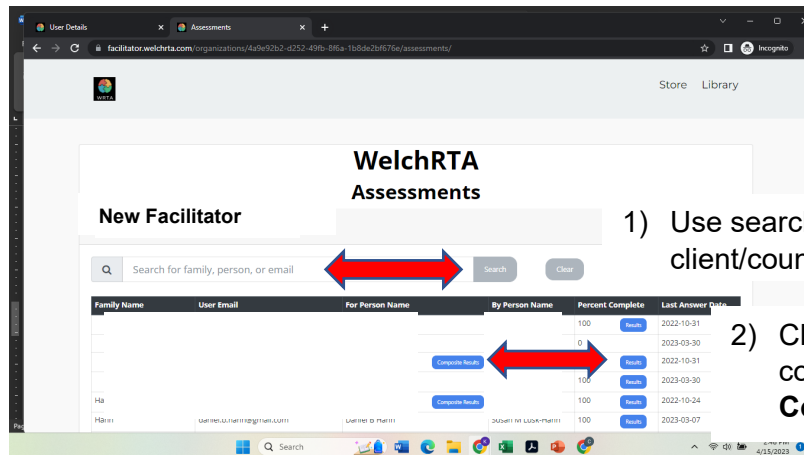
User Details
Assessments
facilitator.welchrta.com/organizations/4a9e92b2-d252-49fb-8f6a-1b8de2bf676e/assessments/
Incognito

WRTA

Store Library

WelchRTA
Assessments

New Facilitator

1) Use searc
client/cour

Search for family, person, or email
Search
Clear

| Family Name | User Email | For Person Name | | By Person Name | Percent Complete | | Last Answer Date |
|---|---|---|---|---|---|---|---|
| | | | | | 100 | Results | 2022-10-31 |
| | | | | | 0 | | 2023-03-30 |
| | | | Composite Results | | 100 | Results | 2022-10-31 |
| | | | | | 100 | Results | 2023-03-30 |
| Ha | | | Composite Results | | 100 | Results | 2022-10-24 |
| Hahn | daniel.b.hahn@gmail.com | Daniel B Hahn | | Susan M Lusk-Hahn | 100 | Results | 2023-03-07 |

2) Cl
co
Co

Search
4/15/2023